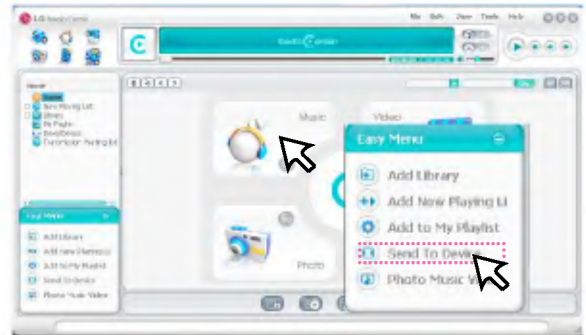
LG Music Center
File Edit View Tools Help
Music Center
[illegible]
Now Playing List
Library
My Playlist
Send/Device
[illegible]
Music
Video
Photo
Easy Menu
Add Library
Add Now Playing Li
Add to My Playlist
Send To Devi
Photo Music V
Easy Menu
Add Library
Add Now Playing List
Add to My Playlist
Send to Device
Photo Music Video